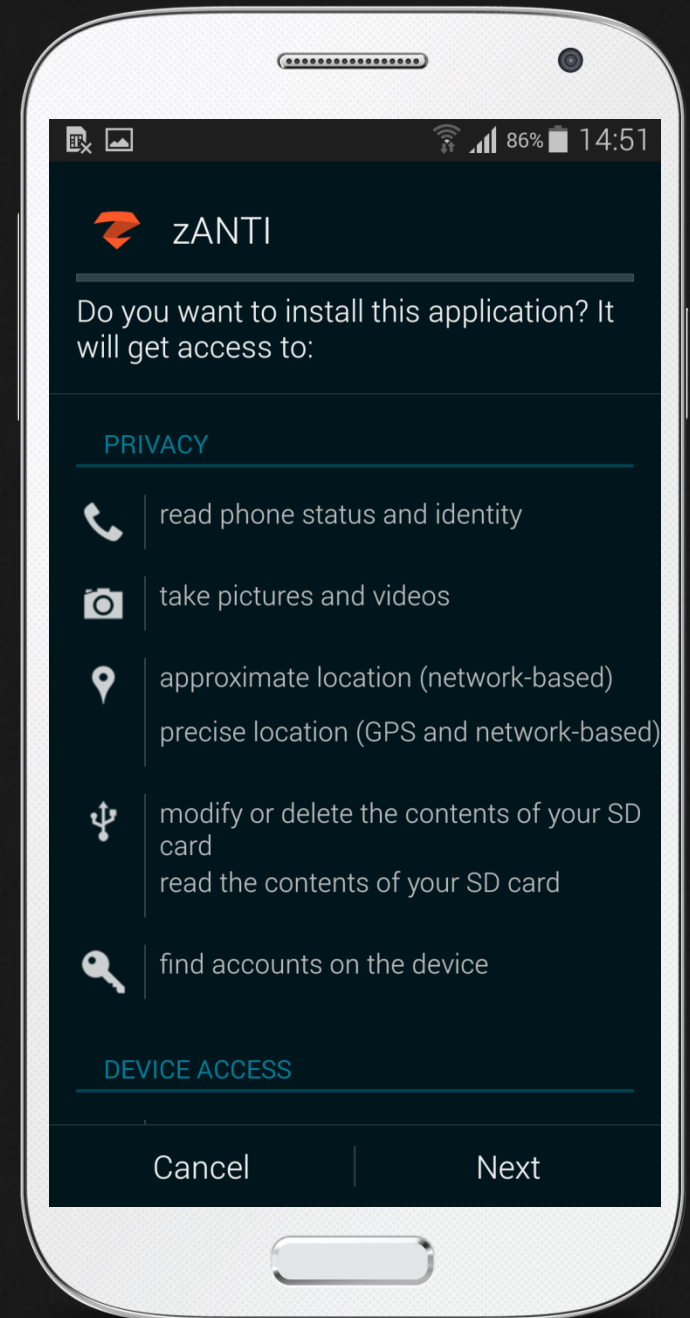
86% 14:51

zANTI

Do you want to install this application? It will get access to:

PRIVACY

read phone status and identity

take pictures and videos

approximate location (network-based)

precise location (GPS and network-based)

modify or delete the contents of your SD card
read the contents of your SD card

find accounts on the device

DEVICE ACCESS

Cancel
Next